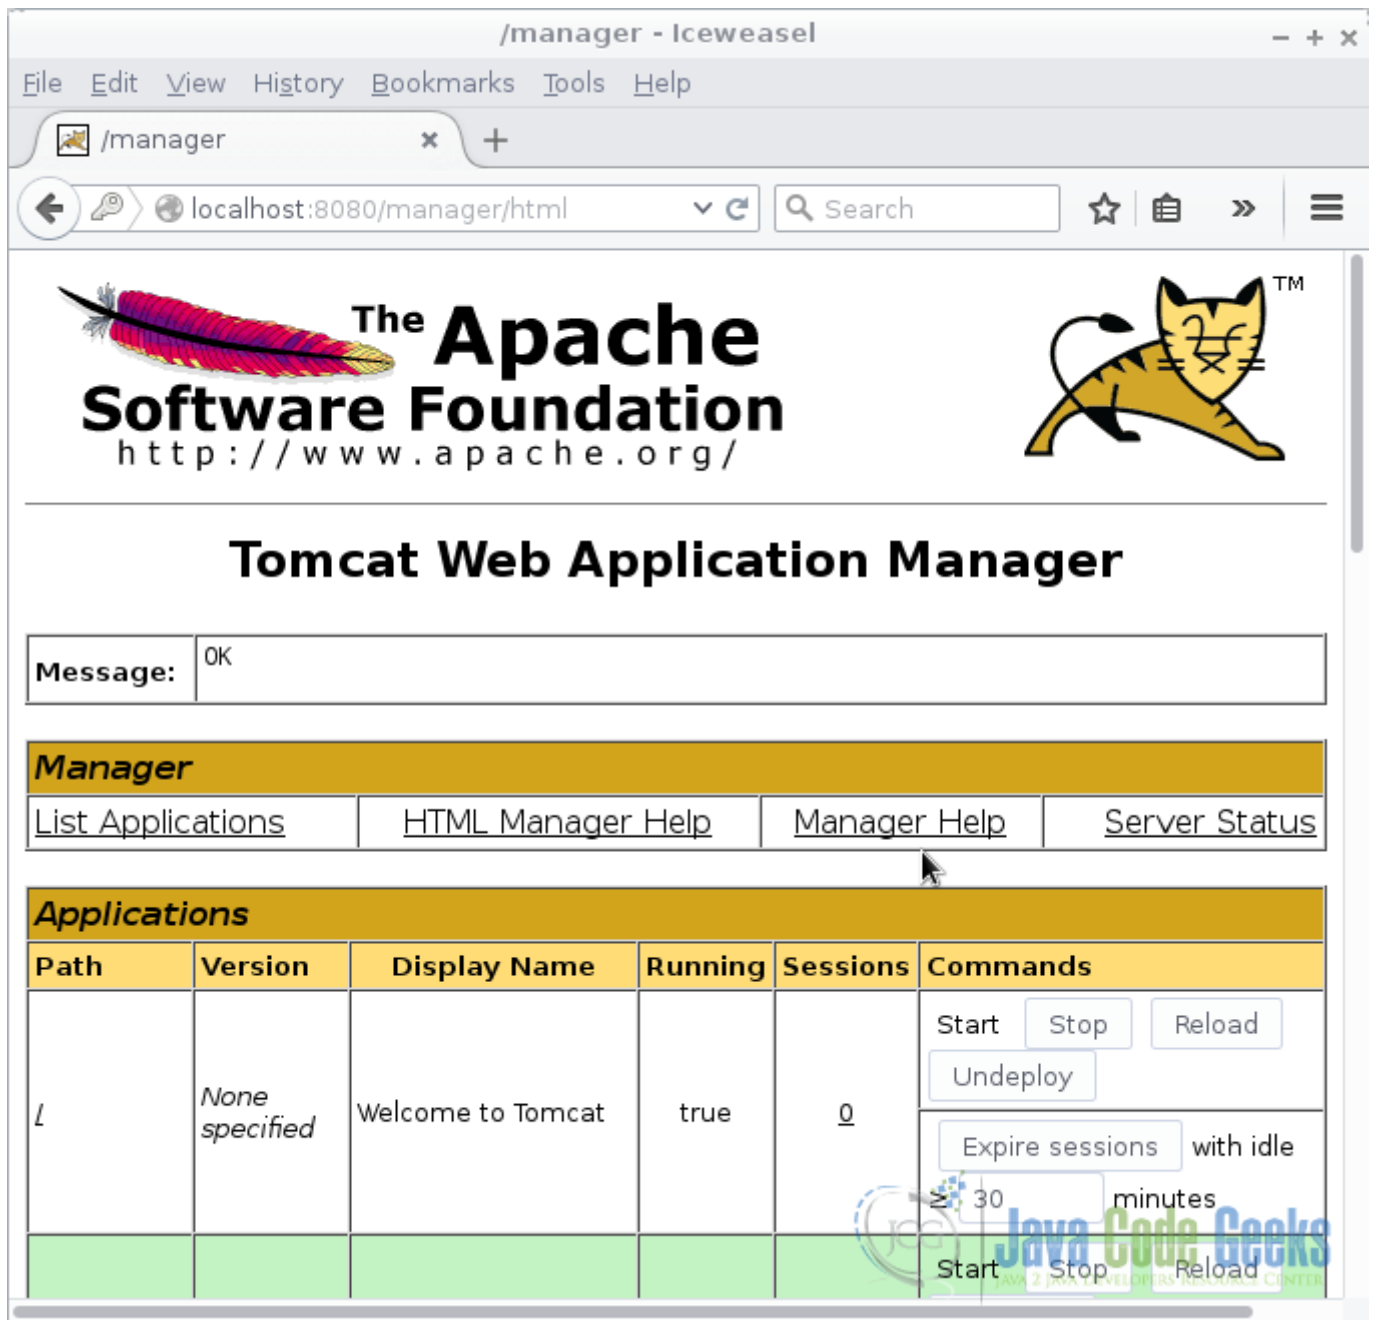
/manager - Iceweasel

File Edit View History Bookmarks Tools Help

/manager

localhost:8080/manager/html

Search

The Apache Software Foundation
http://www.apache.org/

TM

Tomcat Web Application Manager

| Message: | OK |
|---|---|

Manager

| List Applications | HTML Manager Help | Manager Help | Server Status |
|---|---|---|---|

Applications

| Path | Version | Display Name | Running | Sessions | Commands |
|---|---|---|---|---|---|
| / | None specified | Welcome to Tomcat | true | 0 | Start Stop Reload Undeploy<br>Expire sessions with idle ≥ 30 minutes |
| | | | | | Start Stop Reload |

Java Code Geeks
JAVA 2 JAVA DEVELOPERS RESOURCE CENTER